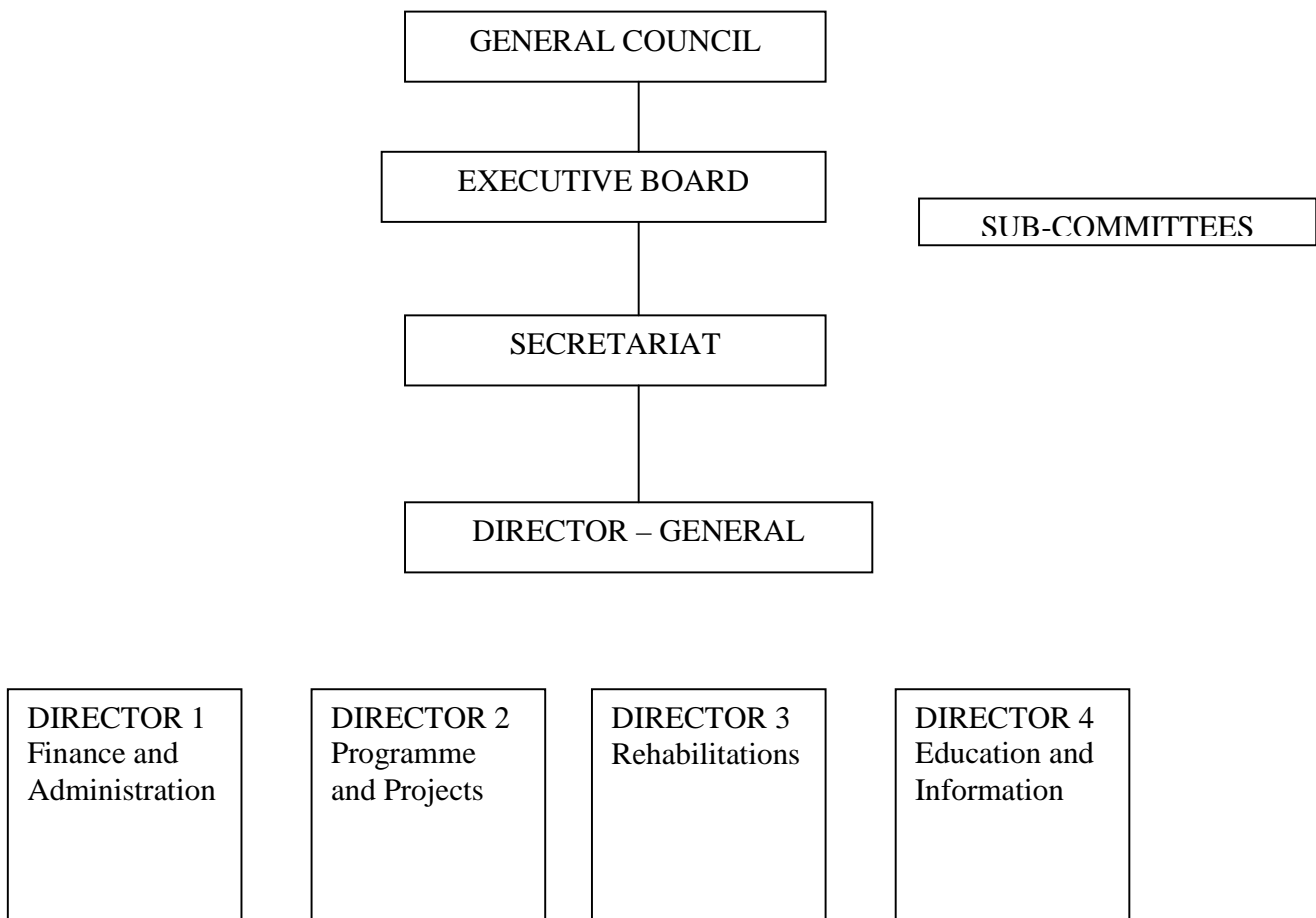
GENERAL COUNCIL

EXECUTIVE BOARD

SUB-COMMITTEES

SECRETARIAT

DIRECTOR – GENERAL

DIRECTOR 1
Finance and Administration

DIRECTOR 2
Programme and Projects

DIRECTOR 3
Rehabilitations

DIRECTOR 4
Education and Information